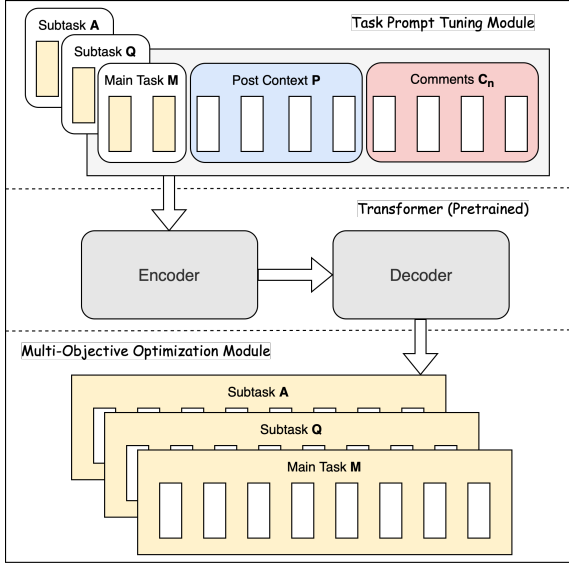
Subtask **A**

Subtask **Q**

Task Prompt Tuning Module

Main Task **M**

Post Context **P**

Comments $\mathbf{C_n}$

Transformer (Pretrained)

Encoder

Decoder

Multi-Objective Optimization Module

Subtask **A**

Subtask **Q**

Main Task **M**